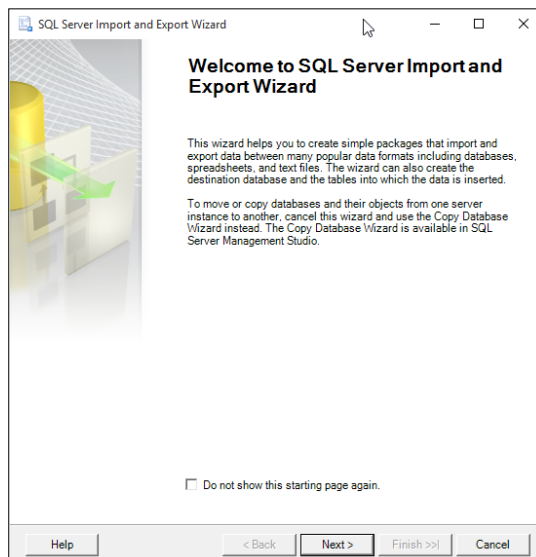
SQL Server Import and Export Wizard

Welcome to SQL Server Import and Export Wizard

This wizard helps you to create simple packages that import and export data between many popular data formats including databases, spreadsheets, and text files. The wizard can also create the destination database and the tables into which the data is inserted.

To move or copy databases and their objects from one server instance to another, cancel this wizard and use the Copy Database Wizard instead. The Copy Database Wizard is available in SQL Server Management Studio.

Do not show this starting page again.

Help

< Back

Next >

Finish >>|

Cancel